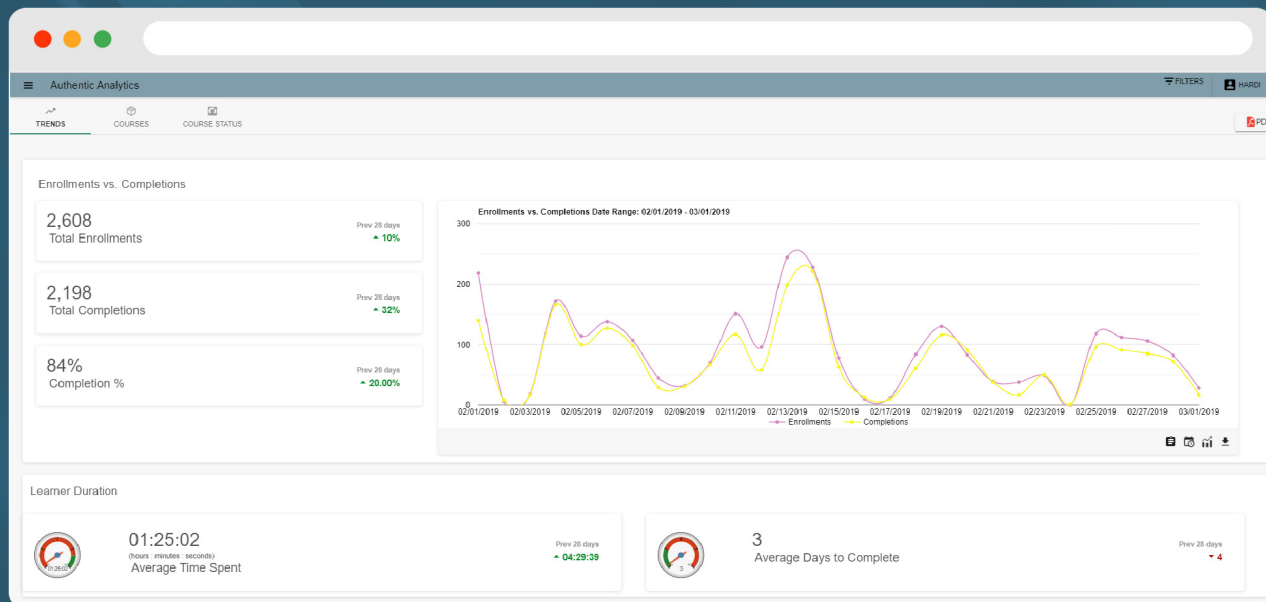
Authentic Analytics

FILTERS HARDI

TRENDS COURSES COURSE STATUS

PD

Enrollments vs. Completions

2,608
Total Enrollments
Prev 28 days
▲ 10%

2,198
Total Completions
Prev 28 days
▲ 32%

84%
Completion %
Prev 28 days
▲ 20.00%

Enrollments vs. Completions Date Range: 02/01/2019 - 03/01/2019

300
200
100
0

02/01/2019 02/03/2019 02/05/2019 02/07/2019 02/09/2019 02/11/2019 02/13/2019 02/15/2019 02/17/2019 02/19/2019 02/21/2019 02/23/2019 02/25/2019 02/27/2019 03/01/2019

Enrollments Completions

Learner Duration

01:25:02
01:25:02
(hours : minutes : seconds)
Average Time Spent
Prev 28 days
▲ 04:29:39

3
3
Average Days to Complete
Prev 28 days
▼ 4